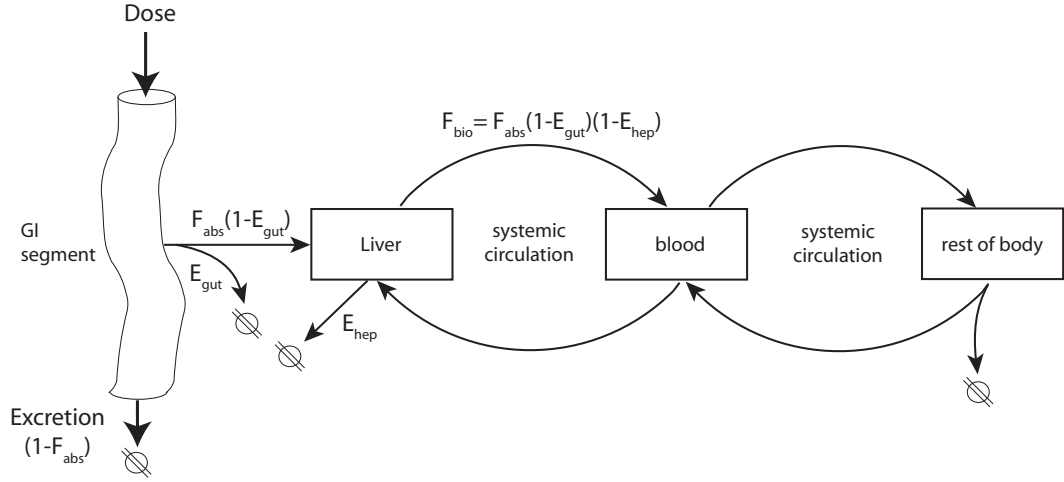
Dose

$F_{bio} = F_{abs}(1-E_{gut})(1-E_{hep})$

GI segment

$F_{abs}(1-E_{gut})$

$E_{gut}$

Liver

systemic circulation

blood

systemic circulation

rest of body

$E_{hep}$

Excretion $(1-F_{abs})$